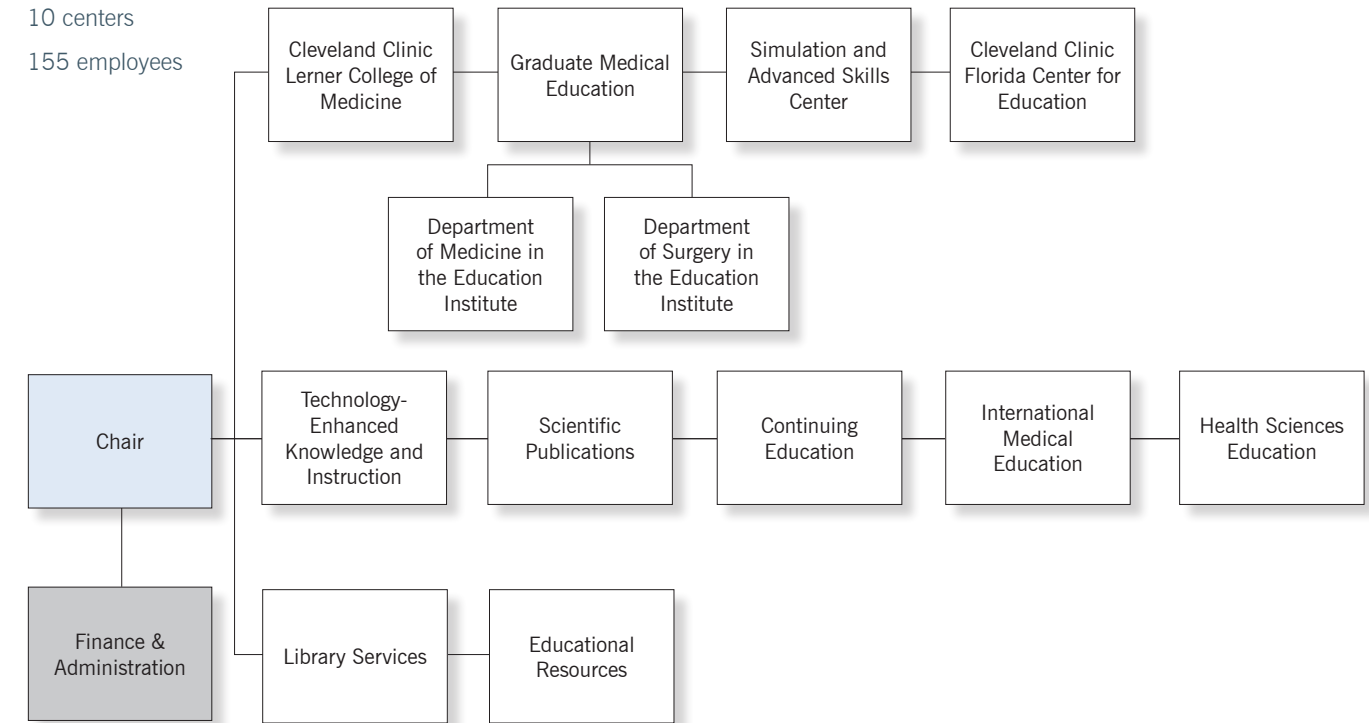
10 centers

155 employees

Cleveland Clinic Lerner College of Medicine

Graduate Medical Education

Simulation and Advanced Skills Center

Cleveland Clinic Florida Center for Education

Department of Medicine in the Education Institute

Department of Surgery in the Education Institute

Chair

Technology-Enhanced Knowledge and Instruction

Scientific Publications

Continuing Education

International Medical Education

Health Sciences Education

Finance & Administration

Library Services

Educational Resources